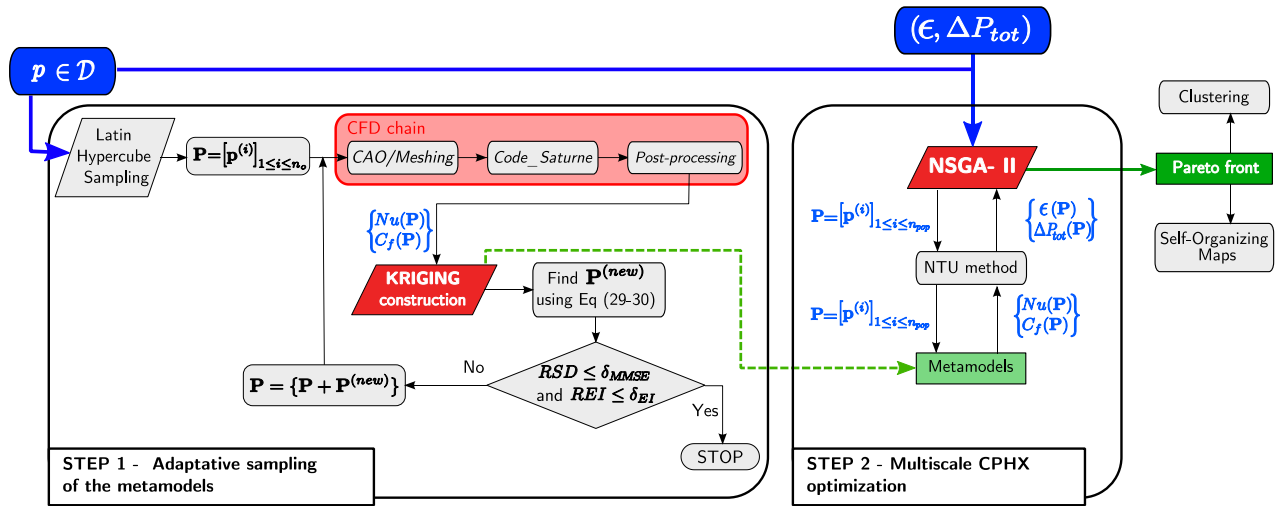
$(\epsilon, \Delta P_{tot})$

$p \in \mathcal{D}$

Latin Hypercube Sampling

$\mathbf{P}=[\mathbf{p}^{(i)}]_{1\leq i\leq n_o}$

CFD chain

CAO/Meshing

Code_Saturne

Post-processing

$\begin{Bmatrix} Nu(\mathbf{P}) \\ C_f(\mathbf{P}) \end{Bmatrix}$

KRIGING construction

Find $\mathbf{P}^{(new)}$ using Eq (29-30)

No

$RSD \leq \delta_{MMSE}$ and $REI \leq \delta_{EI}$

$\mathbf{P} = \{\mathbf{P} + \mathbf{P}^{(new)}\}$

Yes

STOP

STEP 1 - Adaptative sampling of the metamodels

NSGA- II

$\mathbf{P}=[\mathbf{p}^{(i)}]_{1\leq i\leq n_{pop}}$

$\begin{Bmatrix} \epsilon(\mathbf{P}) \\ \Delta P_{tot}(\mathbf{P}) \end{Bmatrix}$

NTU method

$\mathbf{P}=[\mathbf{p}^{(i)}]_{1\leq i\leq n_{pop}}$

$\begin{Bmatrix} Nu(\mathbf{P}) \\ C_f(\mathbf{P}) \end{Bmatrix}$

Metamodels

STEP 2 - Multiscale CPHX optimization

Clustering

Pareto front

Self-Organizing Maps